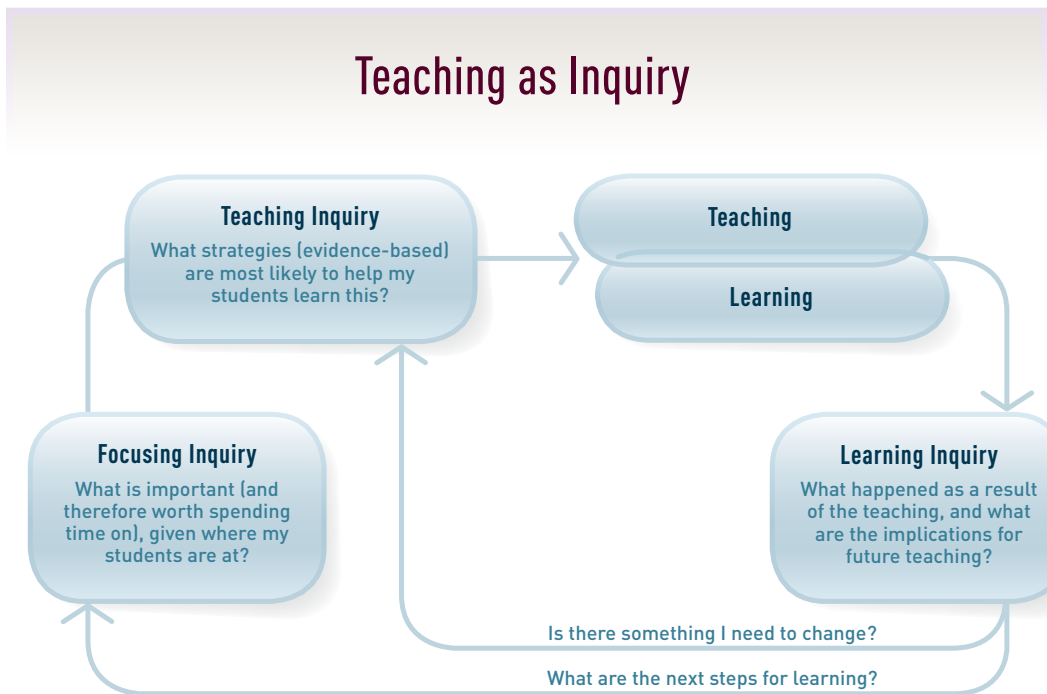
Teaching as Inquiry

Teaching Inquiry
What strategies (evidence-based) are most likely to help my students learn this?

Teaching

Learning

Focusing Inquiry
What is important (and therefore worth spending time on), given where my students are at?

Learning Inquiry
What happened as a result of the teaching, and what are the implications for future teaching?

Is there something I need to change?

What are the next steps for learning?